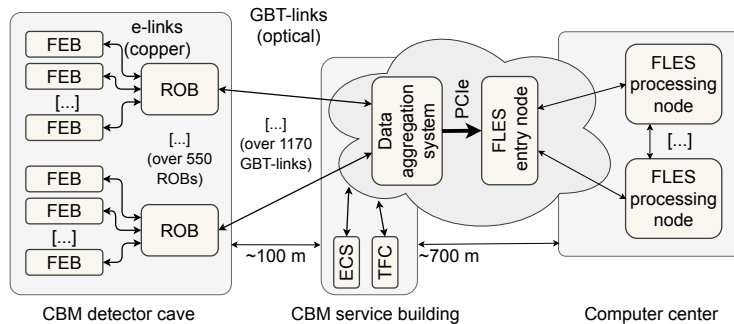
e-links (copper)

GBT-links (optical)

FEB

FEB

[...]

FEB

ROB

[...] (over 550 ROBs)

FEB

FEB

[...]

FEB

ROB

[...] (over 1170 GBT-links)

Data aggregation system

PCIe

FLES entry node

FLES processing node

[...]

FLES processing node

~100 m

ECS

TFC

~700 m

CBM detector cave

CBM service building

Computer center